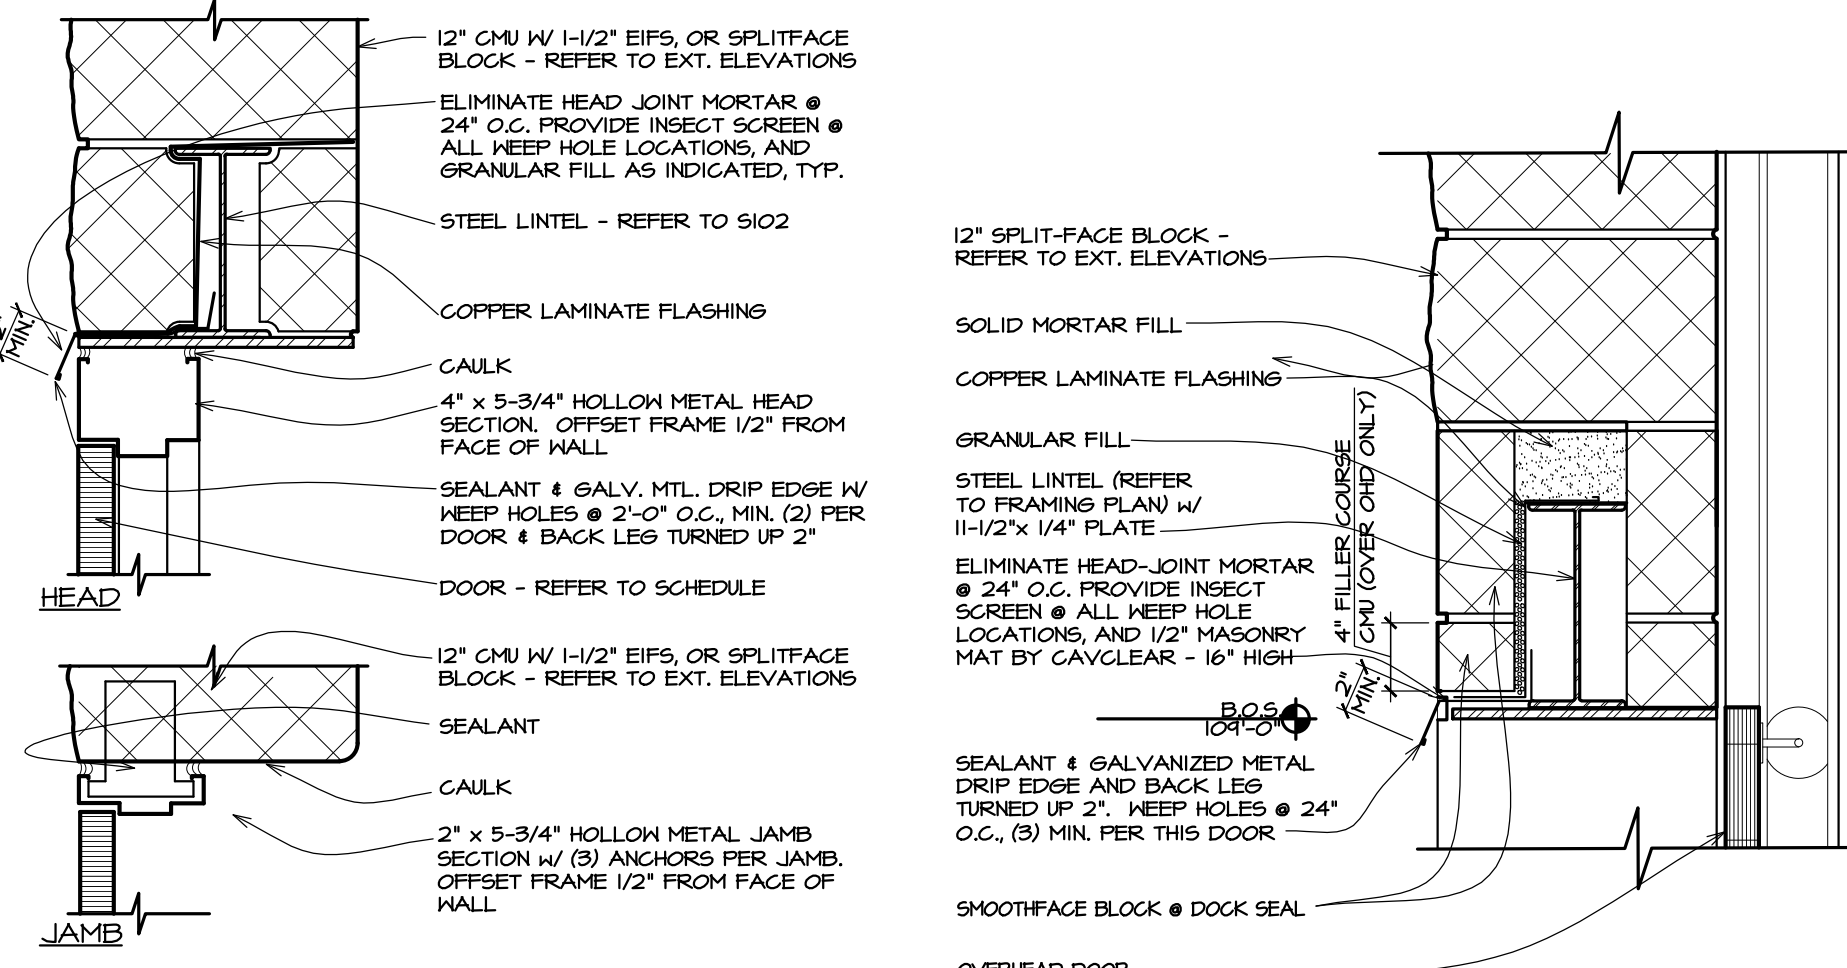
12" CMU W/ 1-1/2" EIFS, OR SPLITFACE BLOCK - REFER TO EXT. ELEVATIONS

ELIMINATE HEAD JOINT MORTAR @ 24" O.C. PROVIDE INSECT SCREEN @ ALL WEEP HOLE LOCATIONS, AND GRANULAR FILL AS INDICATED, TYP.

STEEL LINTEL - REFER TO S102

COPPER LAMINATE FLASHING

2" MIN.

CAULK

4" x 5-3/4" HOLLOW METAL HEAD SECTION. OFFSET FRAME 1/2" FROM FACE OF WALL

SEALANT & GALV. MTL. DRIP EDGE W/ WEEP HOLES @ 2'-0" O.C., MIN. (2) PER DOOR & BACK LEG TURNED UP 2"

DOOR - REFER TO SCHEDULE

HEAD

12" CMU W/ 1-1/2" EIFS, OR SPLITFACE BLOCK - REFER TO EXT. ELEVATIONS

SEALANT

CAULK

2" x 5-3/4" HOLLOW METAL JAMB SECTION W/ (3) ANCHORS PER JAMB. OFFSET FRAME 1/2" FROM FACE OF WALL

JAMB

12" SPLIT-FACE BLOCK - REFER TO EXT. ELEVATIONS

SOLID MORTAR FILL

COPPER LAMINATE FLASHING

GRANULAR FILL

STEEL LINTEL (REFER TO FRAMING PLAN) w/ 11-1/2"x 1/4" PLATE

ELIMINATE HEAD-JOINT MORTAR @ 24" O.C. PROVIDE INSECT SCREEN @ ALL WEEP HOLE LOCATIONS, AND 1/2" MASONRY MAT BY CAVCLEAR - 16" HIGH

4" FILLER COURSE CMU (OVER OHD ONLY)

2" MIN.

B.O.S. 109'-0"

SEALANT & GALVANIZED METAL DRIP EDGE AND BACK LEG TURNED UP 2". WEEP HOLES @ 24" O.C., (3) MIN. PER THIS DOOR

SMOOTHFACE BLOCK @ DOCK SEAL

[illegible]